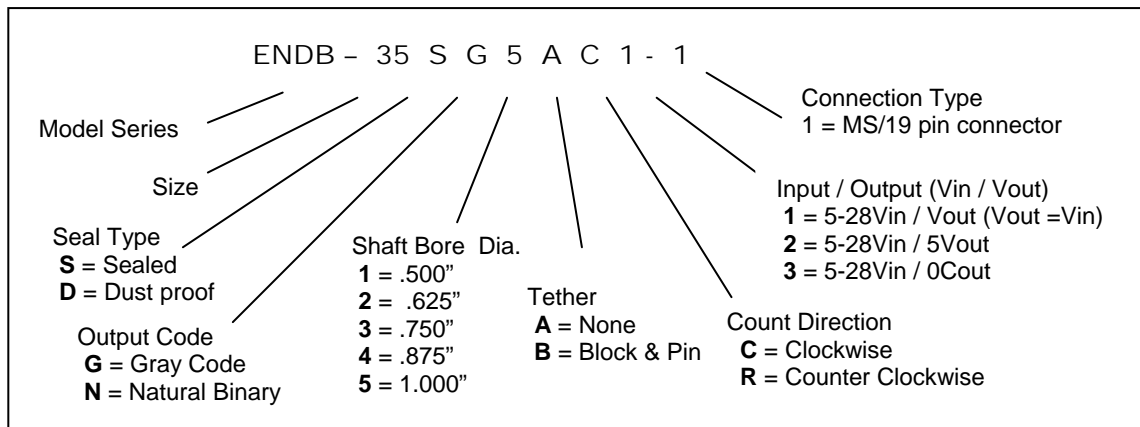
ENDB – 35 S G 5 A C 1 - 1

Model Series

Size

Seal Type
**S** = Sealed
**D** = Dust proof

Output Code
**G** = Gray Code
**N** = Natural Binary

Shaft Bore Dia.
**1** = .500"
**2** = .625"
**3** = .750"
**4** = .875"
**5** = 1.000"

Tether
**A** = None
**B** = Block & Pin

Count Direction
**C** = Clockwise
**R** = Counter Clockwise

Input / Output (Vin / Vout)
**1** = 5-28Vin / Vout (Vout =Vin)
**2** = 5-28Vin / 5Vout
**3** = 5-28Vin / 0Cout

Connection Type
1 = MS/19 pin connector